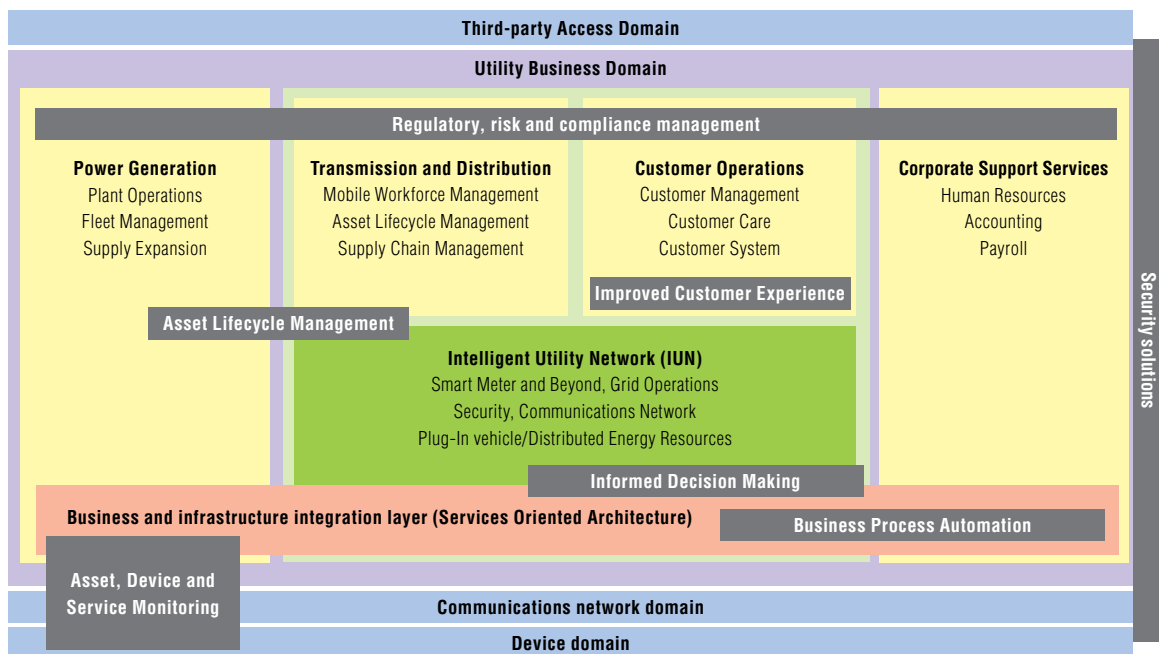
Third-party Access Domain

Utility Business Domain

Regulatory, risk and compliance management

Power Generation
Plant Operations
Fleet Management
Supply Expansion

Transmission and Distribution
Mobile Workforce Management
Asset Lifecycle Management
Supply Chain Management

Customer Operations
Customer Management
Customer Care
Customer System

Corporate Support Services
Human Resources
Accounting
Payroll

Improved Customer Experience

Asset Lifecycle Management

Intelligent Utility Network (IUN)
Smart Meter and Beyond, Grid Operations
Security, Communications Network
Plug-In vehicle/Distributed Energy Resources

Informed Decision Making

Business and infrastructure integration layer (Services Oriented Architecture)

Business Process Automation

Asset, Device and Service Monitoring

Communications network domain

Device domain

Security solutions